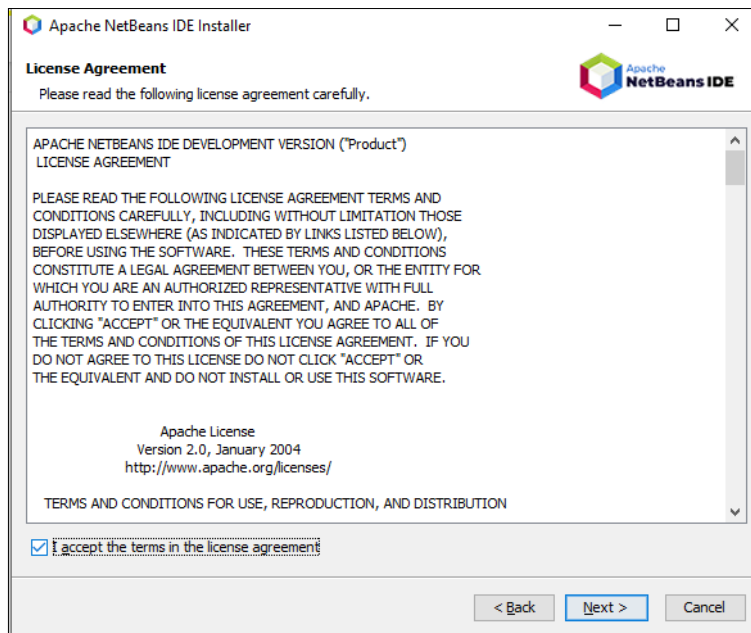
Apache NetBeans IDE Installer

License Agreement
Please read the following license agreement carefully.

Apache NetBeans IDE

APACHE NETBEANS IDE DEVELOPMENT VERSION ("Product")
LICENSE AGREEMENT

PLEASE READ THE FOLLOWING LICENSE AGREEMENT TERMS AND CONDITIONS CAREFULLY, INCLUDING WITHOUT LIMITATION THOSE DISPLAYED ELSEWHERE (AS INDICATED BY LINKS LISTED BELOW), BEFORE USING THE SOFTWARE. THESE TERMS AND CONDITIONS CONSTITUTE A LEGAL AGREEMENT BETWEEN YOU, OR THE ENTITY FOR WHICH YOU ARE AN AUTHORIZED REPRESENTATIVE WITH FULL AUTHORITY TO ENTER INTO THIS AGREEMENT, AND APACHE. BY CLICKING "ACCEPT" OR THE EQUIVALENT YOU AGREE TO ALL OF THE TERMS AND CONDITIONS OF THIS LICENSE AGREEMENT. IF YOU DO NOT AGREE TO THIS LICENSE DO NOT CLICK "ACCEPT" OR THE EQUIVALENT AND DO NOT INSTALL OR USE THIS SOFTWARE.

Apache License
Version 2.0, January 2004
http://www.apache.org/licenses/

TERMS AND CONDITIONS FOR USE, REPRODUCTION, AND DISTRIBUTION

I accept the terms in the license agreement

< Back
Next >
Cancel